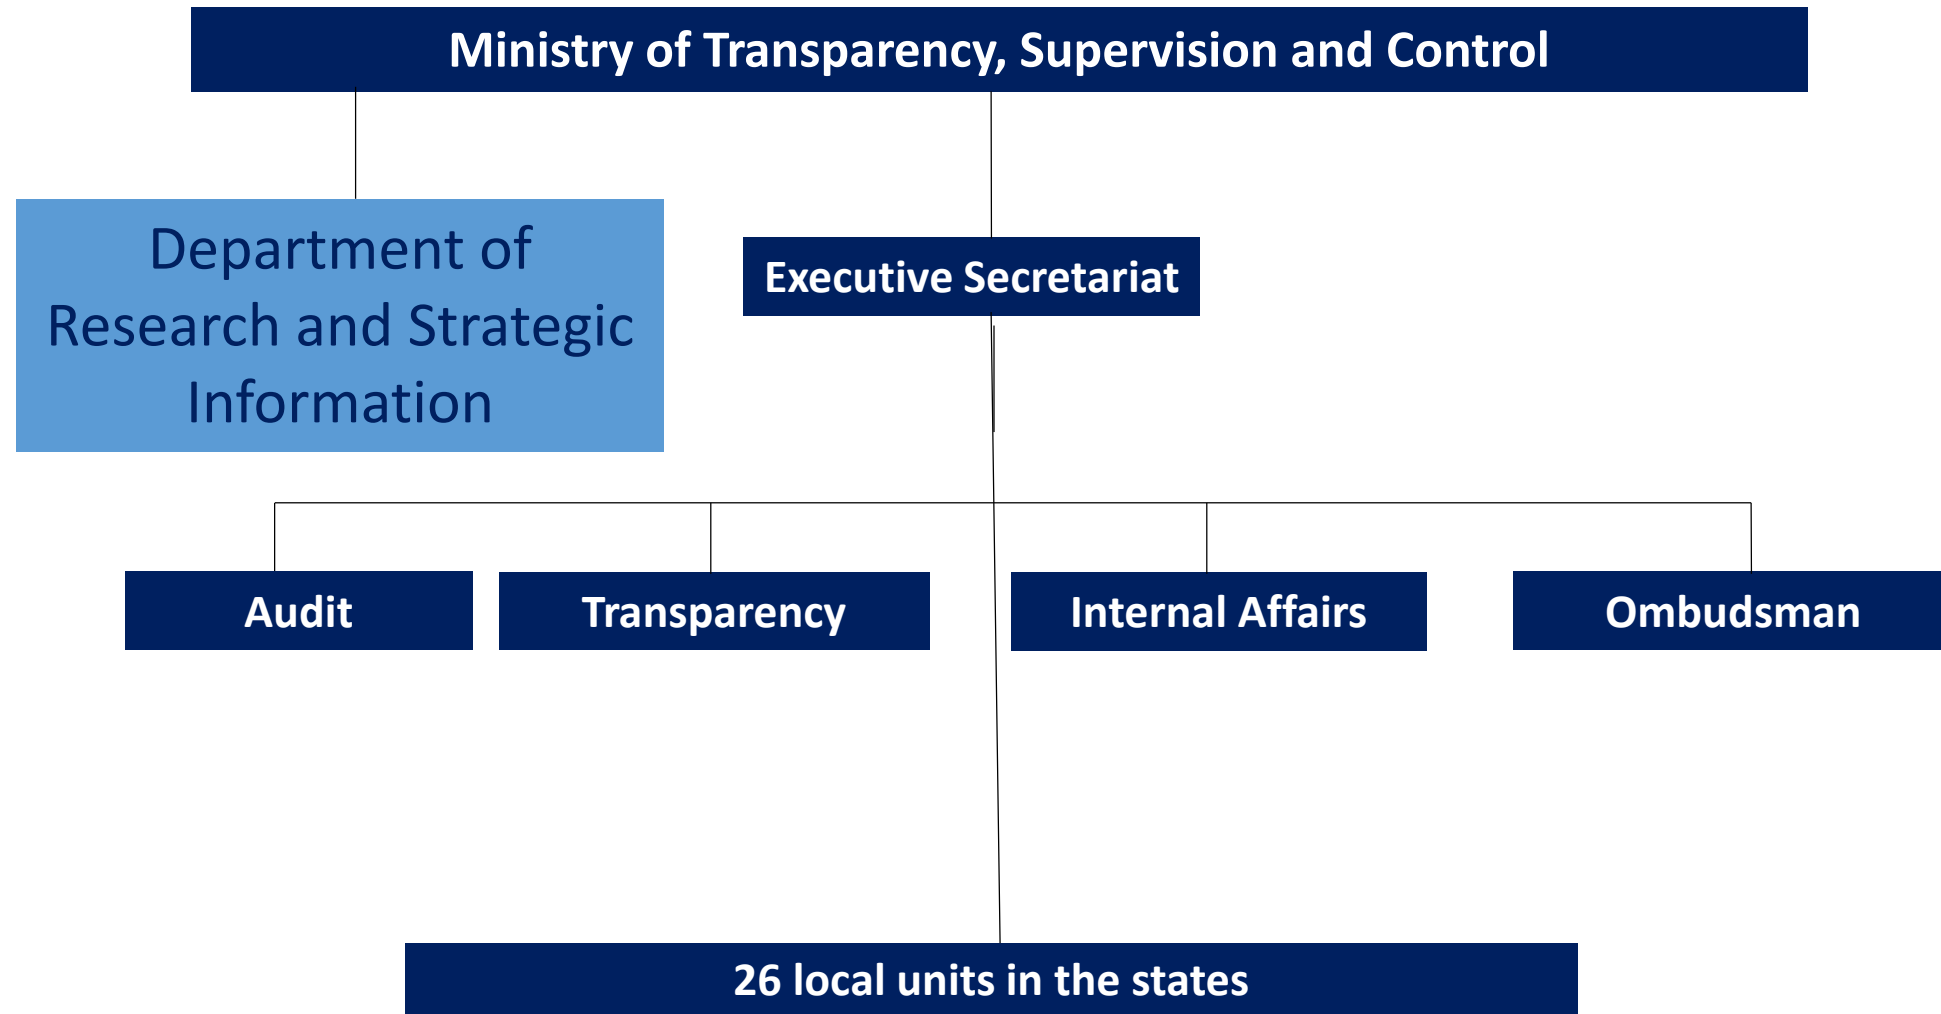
Ministry of Transparency, Supervision and Control

Department of Research and Strategic Information

Executive Secretariat

Audit

Transparency

Internal Affairs

Ombudsman

26 local units in the states